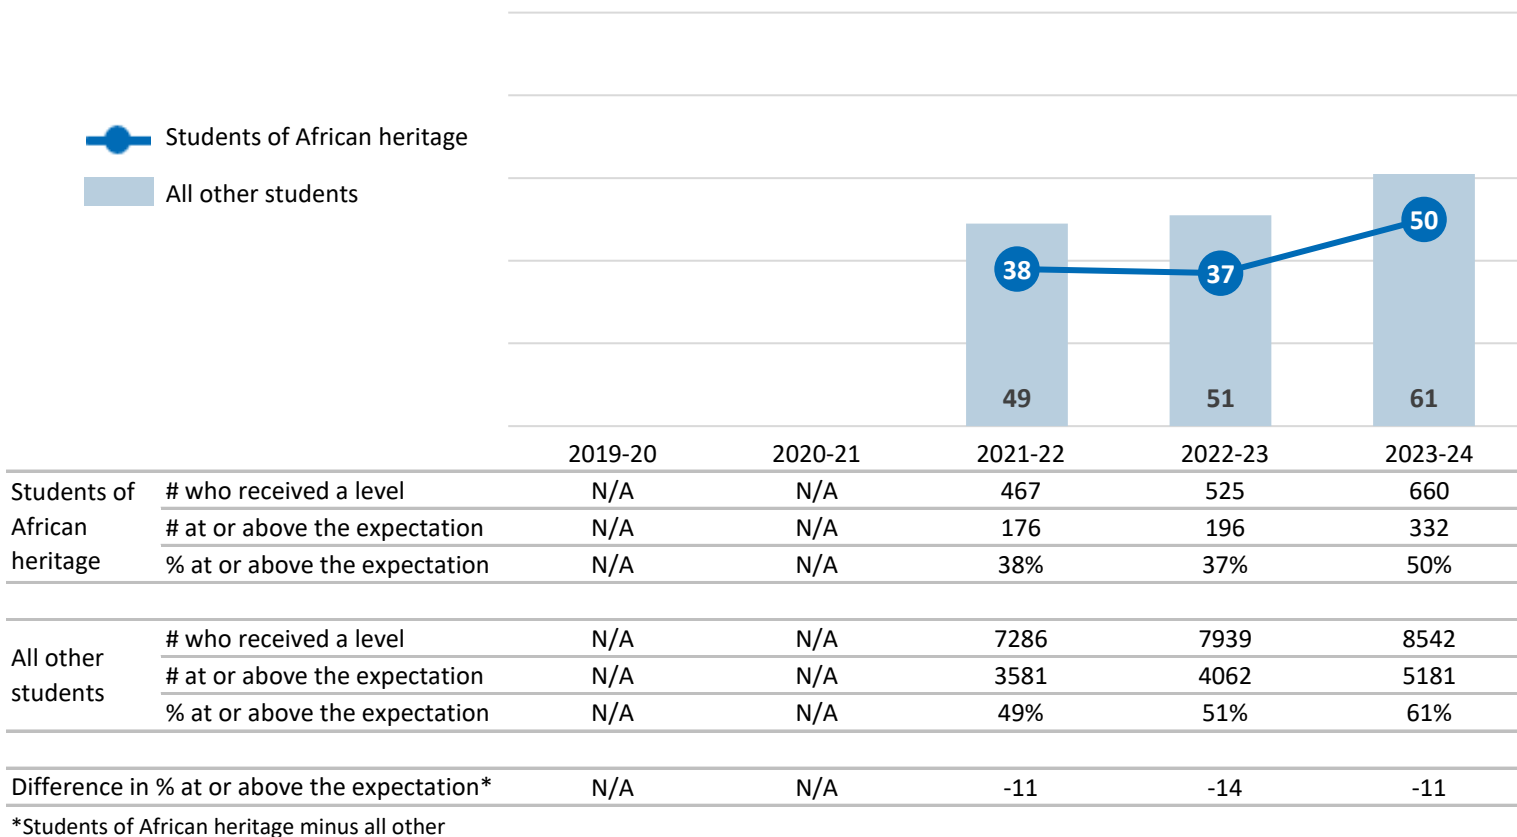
Students of African heritage

All other students

38 37 50

49 51 61

| | | 2019-20 | 2020-21 | 2021-22 | 2022-23 | 2023-24 |
|---|---|---|---|---|---|---|
| Students of African heritage | # who received a level | N/A | N/A | 467 | 525 | 660 |
| | # at or above the expectation | N/A | N/A | 176 | 196 | 332 |
| | % at or above the expectation | N/A | N/A | 38% | 37% | 50% |
| All other students | # who received a level | N/A | N/A | 7286 | 7939 | 8542 |
| | # at or above the expectation | N/A | N/A | 3581 | 4062 | 5181 |
| | % at or above the expectation | N/A | N/A | 49% | 51% | 61% |
| Difference in % at or above the expectation* | | N/A | N/A | -11 | -14 | -11 |

*Students of African heritage minus all other